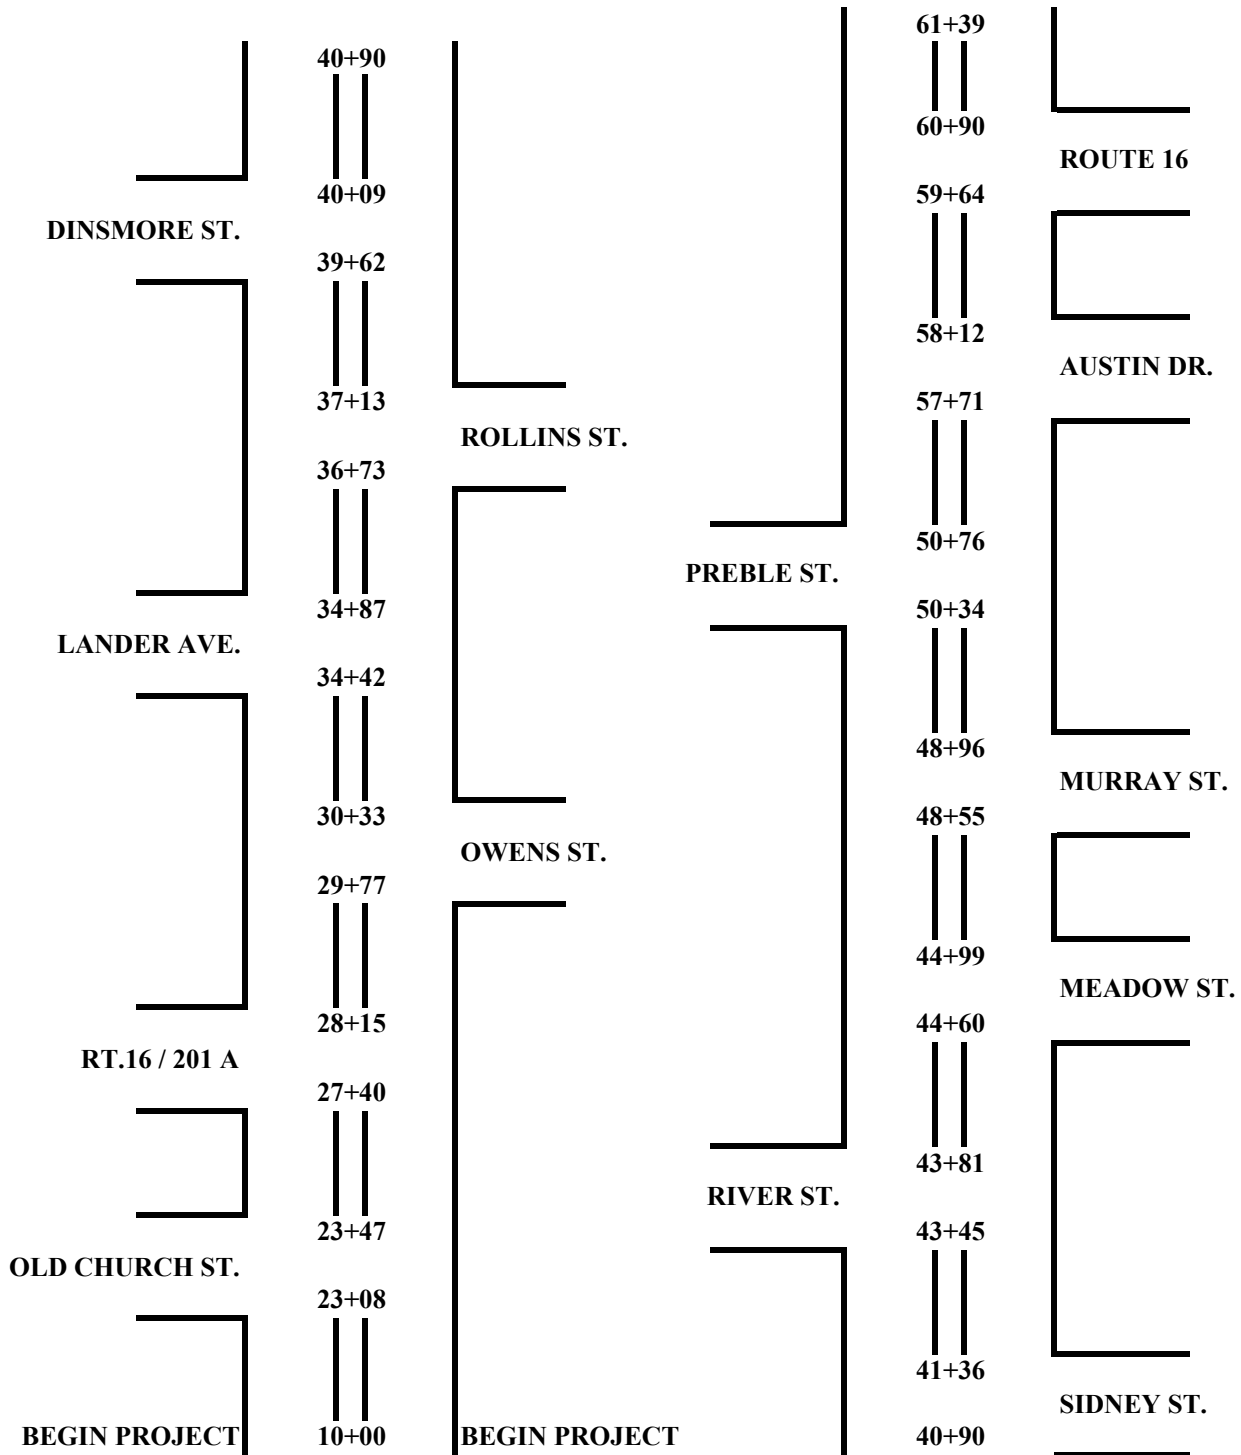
40+90

40+09

DINSMORE ST.

39+62

37+13

ROLLINS ST.

36+73

34+87

LANDER AVE.

34+42

30+33

OWENS ST.

29+77

28+15

RT.16 / 201 A

27+40

23+47

OLD CHURCH ST.

23+08

BEGIN PROJECT

10+00

BEGIN PROJECT

PREBLE ST.

RIVER ST.

61+39

60+90

59+64

58+12

57+71

50+76

50+34

48+96

48+55

44+99

44+60

43+81

43+45

41+36

40+90

ROUTE 16

AUSTIN DR.

MURRAY ST.

MEADOW ST.

SIDNEY ST.